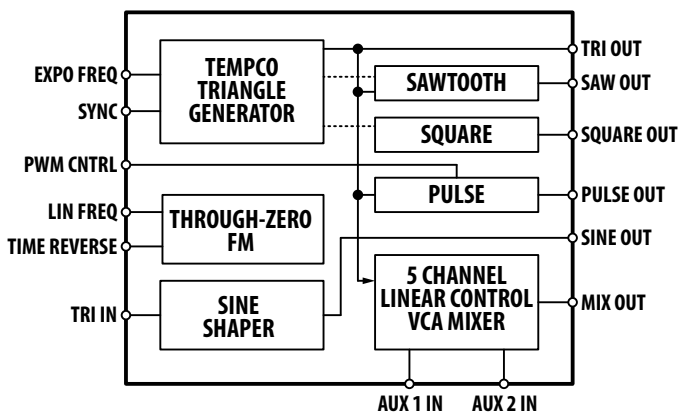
TEMPCO TRIANGLE GENERATOR

SAWTOOTH

SQUARE

PULSE

THROUGH-ZERO FM

SINE SHAPER

5 CHANNEL LINEAR CONTROL VCA MIXER

EXPO FREQ
SYNC
PWM CNTRL
LIN FREQ
TIME REVERSE
TRI IN

TRI OUT
SAW OUT
SQUARE OUT
PULSE OUT
SINE OUT
MIX OUT

AUX 1 IN
AUX 2 IN